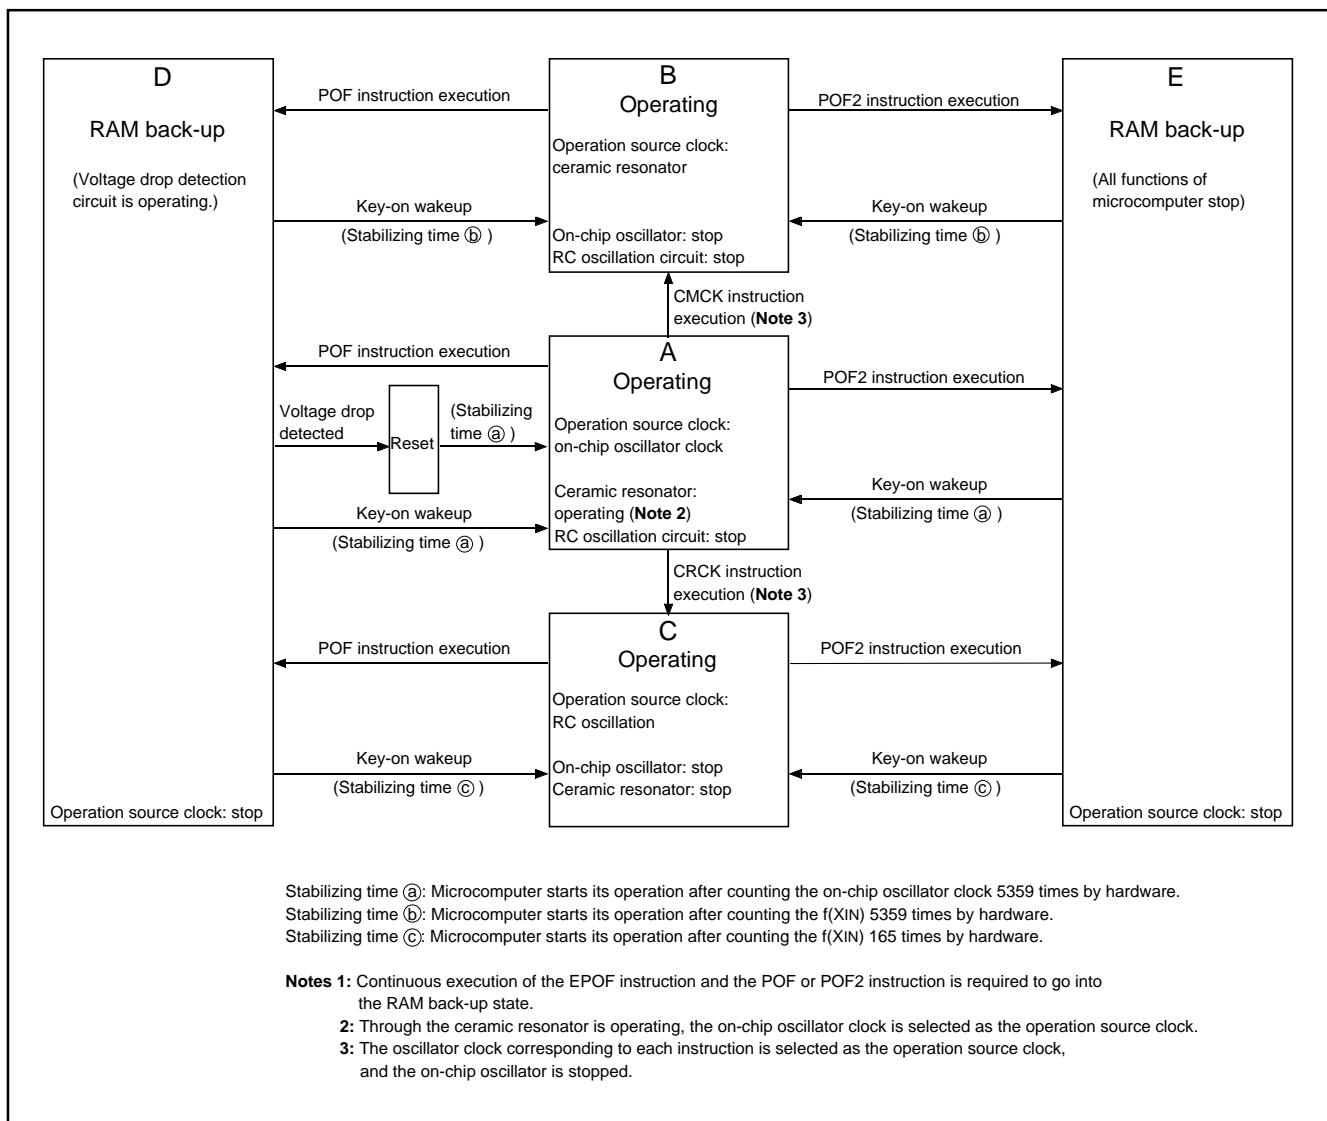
D

RAM back-up

(Voltage drop detection circuit is operating.)

Operation source clock: stop

POF instruction execution

Key-on wakeup

(Stabilizing time ⓑ )

B
Operating

Operation source clock: ceramic resonator

On-chip oscillator: stop
RC oscillation circuit: stop

POF2 instruction execution

Key-on wakeup

(Stabilizing time ⓑ )

E

RAM back-up

(All functions of microcomputer stop)

Operation source clock: stop

CMCK instruction execution (**Note 3**)

POF instruction execution

Voltage drop detected

Reset

(Stabilizing time ⓐ )

Key-on wakeup

(Stabilizing time ⓐ )

A
Operating

Operation source clock: on-chip oscillator clock

Ceramic resonator: operating (**Note 2**)
RC oscillation circuit: stop

POF2 instruction execution

Key-on wakeup

(Stabilizing time ⓐ )

CRCK instruction execution (**Note 3**)

POF instruction execution

Key-on wakeup

(Stabilizing time ⓒ )

C
Operating

Operation source clock: RC oscillation

On-chip oscillator: stop
Ceramic resonator: stop

POF2 instruction execution

Key-on wakeup

(Stabilizing time ⓒ )

Stabilizing time ⓐ: Microcomputer starts its operation after counting the on-chip oscillator clock 5359 times by hardware.
Stabilizing time ⓑ: Microcomputer starts its operation after counting the f(XIN) 5359 times by hardware.
Stabilizing time ⓒ: Microcomputer starts its operation after counting the f(XIN) 165 times by hardware.

**Notes 1:** Continuous execution of the EPOF instruction and the POF or POF2 instruction is required to go into the RAM back-up state.
**2:** Through the ceramic resonator is operating, the on-chip oscillator clock is selected as the operation source clock.
**3:** The oscillator clock corresponding to each instruction is selected as the operation source clock, and the on-chip oscillator is stopped.